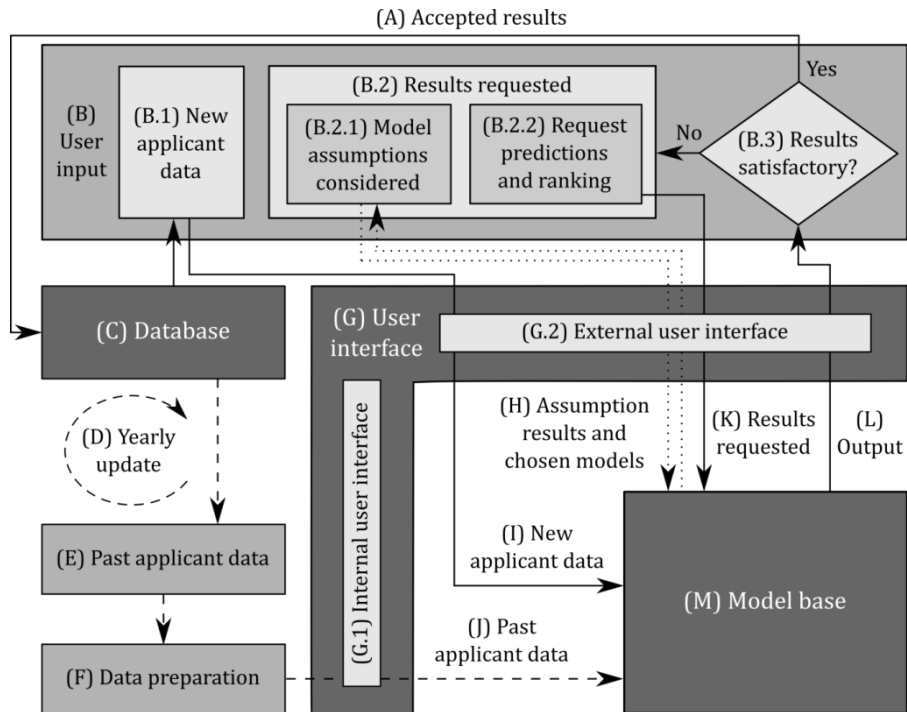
(A) Accepted results

(B) User input

(B.1) New applicant data

(B.2) Results requested

(B.2.1) Model assumptions considered

(B.2.2) Request predictions and ranking

No

Yes

(B.3) Results satisfactory?

(C) Database

(D) Yearly update

(E) Past applicant data

(F) Data preparation

(G) User interface

(G.2) External user interface

(G.1) Internal user interface

(H) Assumption results and chosen models

(K) Results requested

(L) Output

(I) New applicant data

(J) Past applicant data

(M) Model base